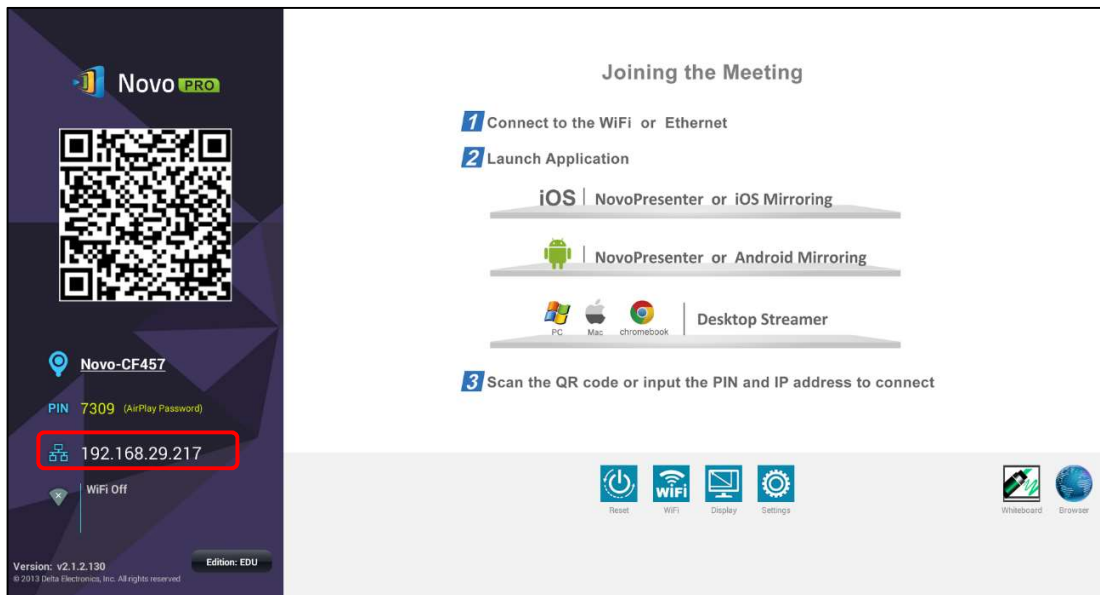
Novo PRO

Novo-CF457

PIN 7309 (AirPlay Password)

192.168.29.217

WiFi Off

Version: v2.1.2.130
© 2013 Delta Electronics, Inc. All rights reserved

Edition: EDU

Joining the Meeting

1 Connect to the WiFi or Ethernet

2 Launch Application

iOS | NovoPresenter or iOS Mirroring

NovoPresenter or Android Mirroring

PC Mac chromebook | Desktop Streamer

3 Scan the QR code or input the PIN and IP address to connect

Reset WiFi Display Settings

Whiteboard Browser